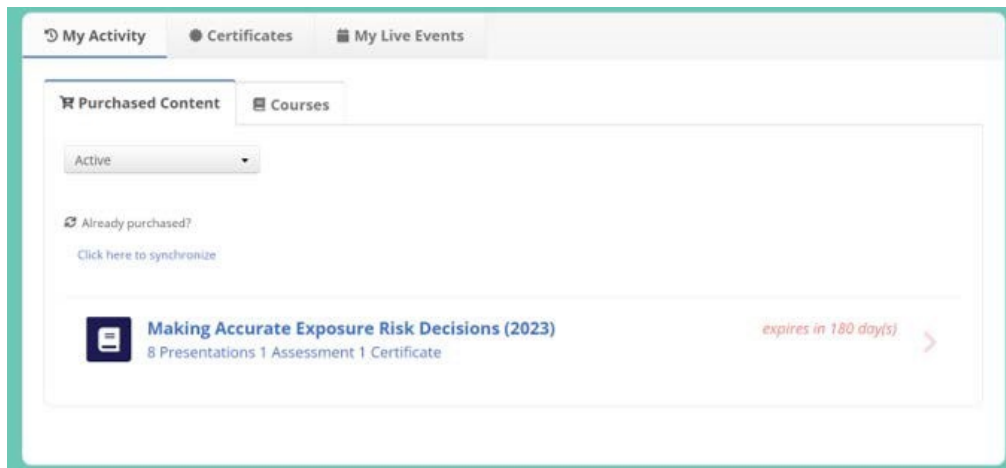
My Activity

Certificates

My Live Events

Purchased Content

Courses

Active

Already purchased?

Click here to synchronize

Making Accurate Exposure Risk Decisions (2023)

8 Presentations 1 Assessment 1 Certificate

expires in 180 day(s)